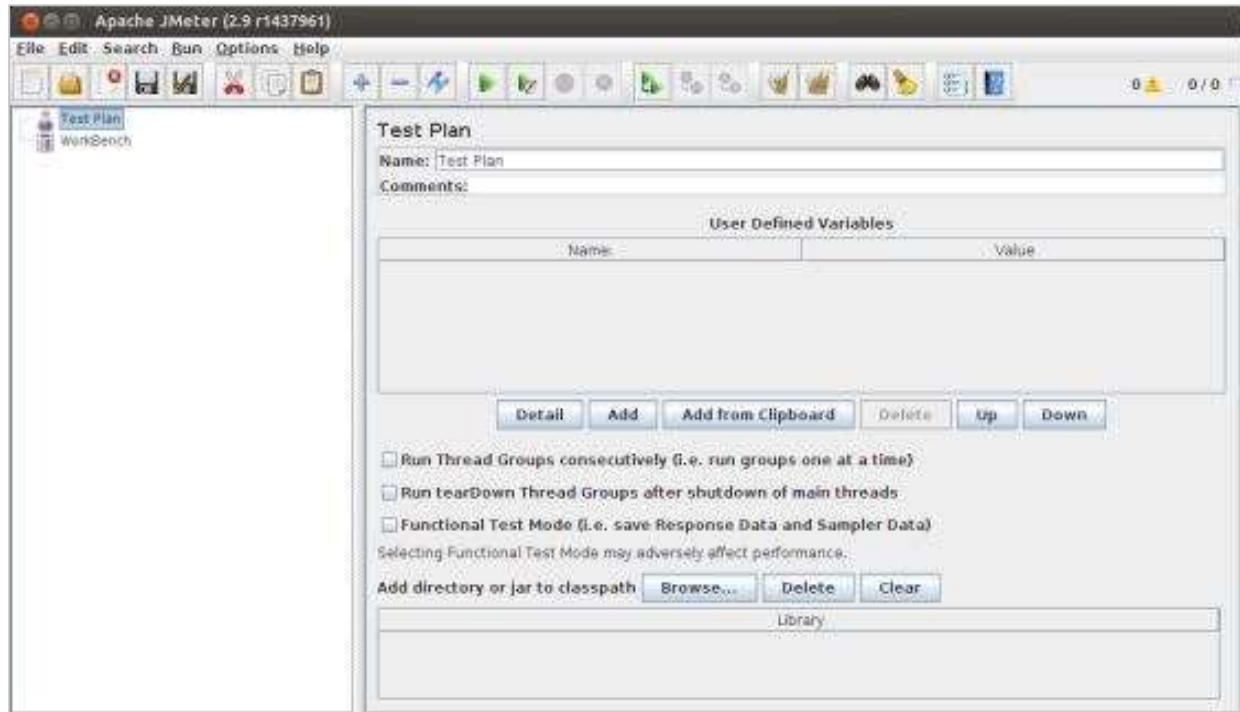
Apache JMeter (2.9 r1437961)

File Edit Search Run Options Help

0 0 / 0

Test Plan
WorkBench

Test Plan

Name: Test Plan

Comments:

User Defined Variables

| Name: | Value |
|---|---|
| | |

Detail Add Add from Clipboard Delete Up Down

Run Thread Groups consecutively (i.e. run groups one at a time)

Run tearDown Thread Groups after shutdown of main threads

Functional Test Mode (i.e. save Response Data and Sampler Data)

Selecting Functional Test Mode may adversely affect performance.

Add directory or jar to classpath Browse... Delete Clear

| Library |
|---|
| |